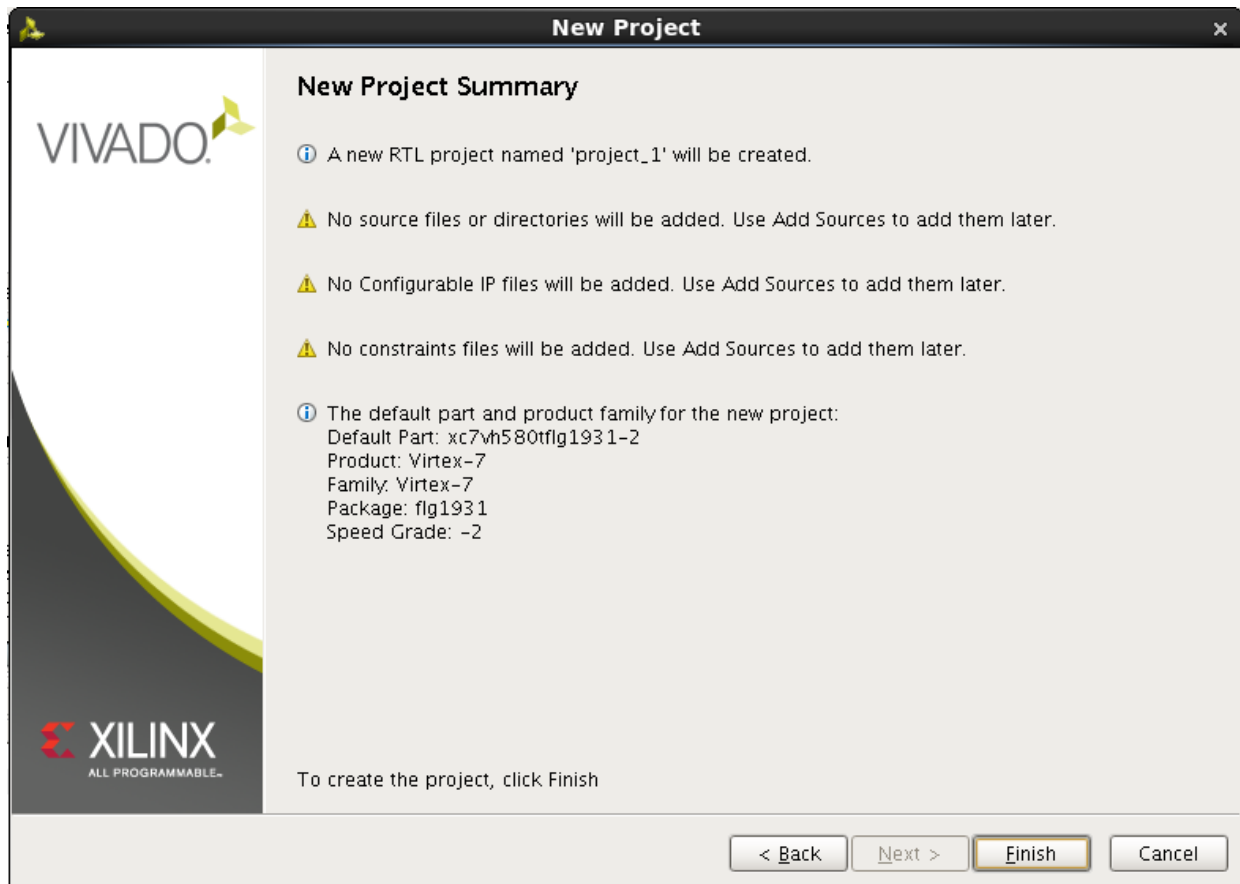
New Project

VIVADO.

XILINX
ALL PROGRAMMABLE.

New Project Summary

A new RTL project named 'project_1' will be created.

No source files or directories will be added. Use Add Sources to add them later.

No Configurable IP files will be added. Use Add Sources to add them later.

No constraints files will be added. Use Add Sources to add them later.

The default part and product family for the new project:
Default Part: xc7vh580tflg1931-2
Product: Virtex-7
Family: Virtex-7
Package: flg1931
Speed Grade: -2

To create the project, click Finish

< Back | Next > | Finish | Cancel